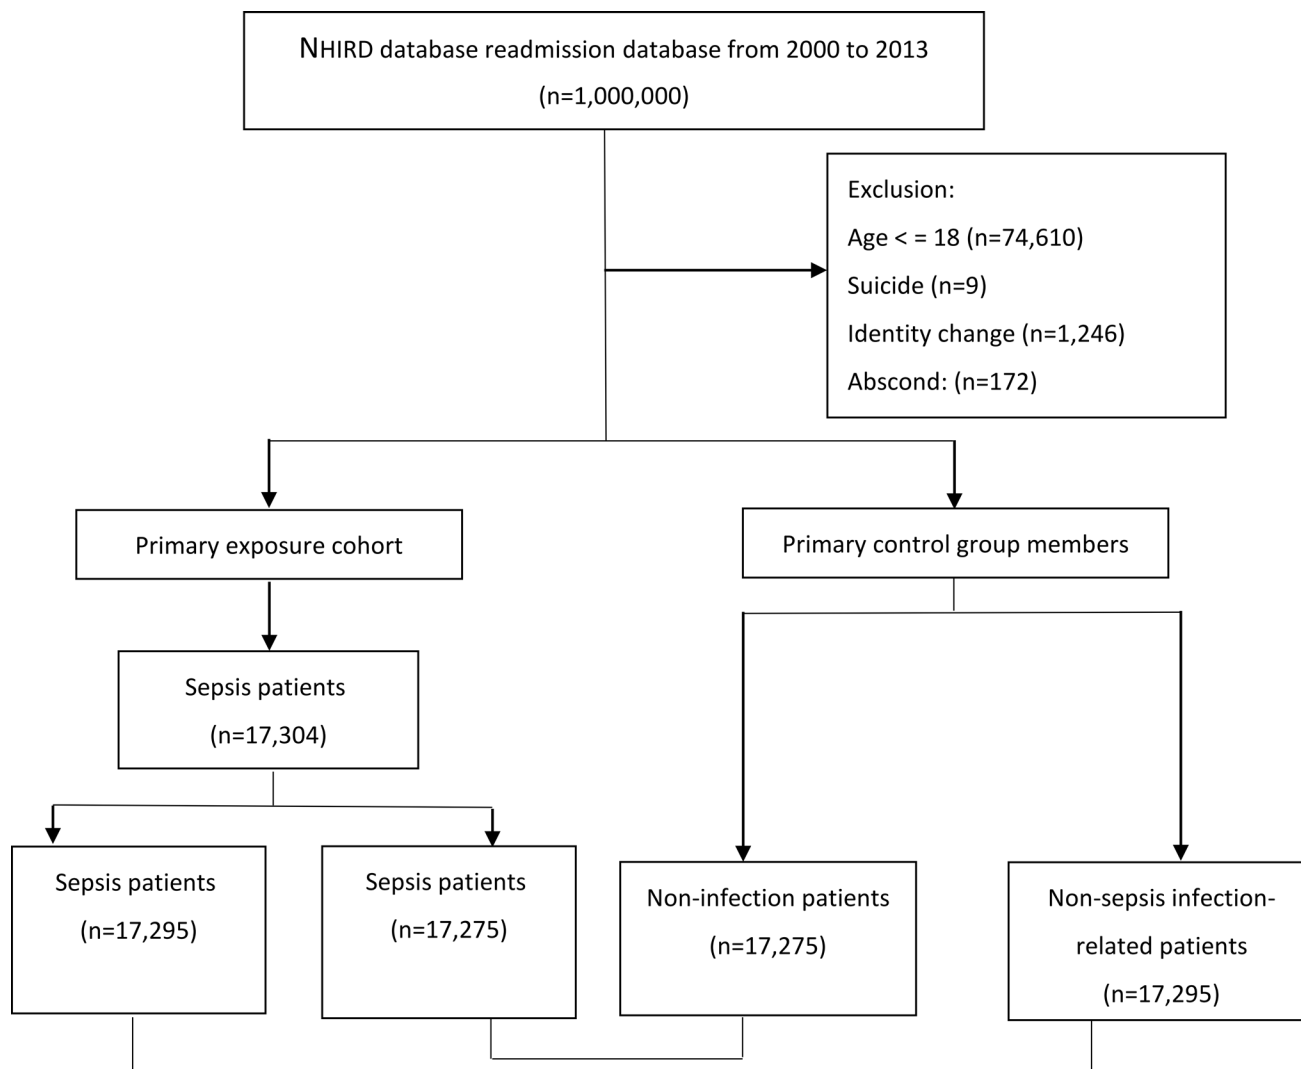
NHIRD database readmission database from 2000 to 2013
(n=1,000,000)

Exclusion:
Age < = 18 (n=74,610)
Suicide (n=9)
Identity change (n=1,246)
Abscond: (n=172)

Primary exposure cohort

Primary control group members

Sepsis patients
(n=17,304)

Sepsis patients
(n=17,295)

Sepsis patients
(n=17,275)

Non-infection patients
(n=17,275)

Non-sepsis infection-related patients
(n=17,295)